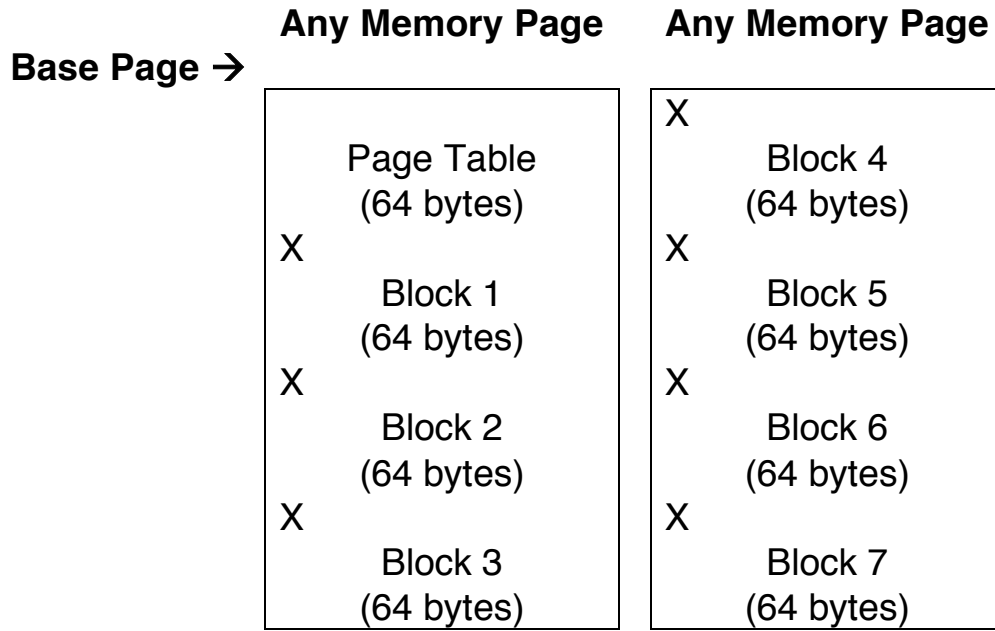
Any Memory Page

Any Memory Page

Base Page →

Page Table
(64 bytes)
X
Block 1
(64 bytes)
X
Block 2
(64 bytes)
X
Block 3
(64 bytes)

X
Block 4
(64 bytes)
X
Block 5
(64 bytes)
X
Block 6
(64 bytes)
X
Block 7
(64 bytes)